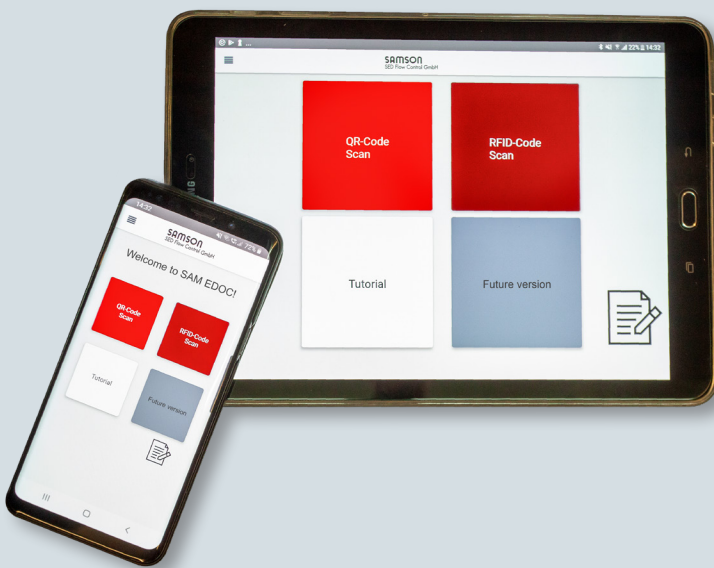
22% 14:32

SAMSON
SED Flow Control GmbH

QR-Code Scan

RFID-Code Scan

Tutorial

Future version

14:32

SAMSON
SED Flow Control GmbH

Welcome to SAM EDOC!

QR-Code Scan

RFID-Code Scan

Tutorial

Future version